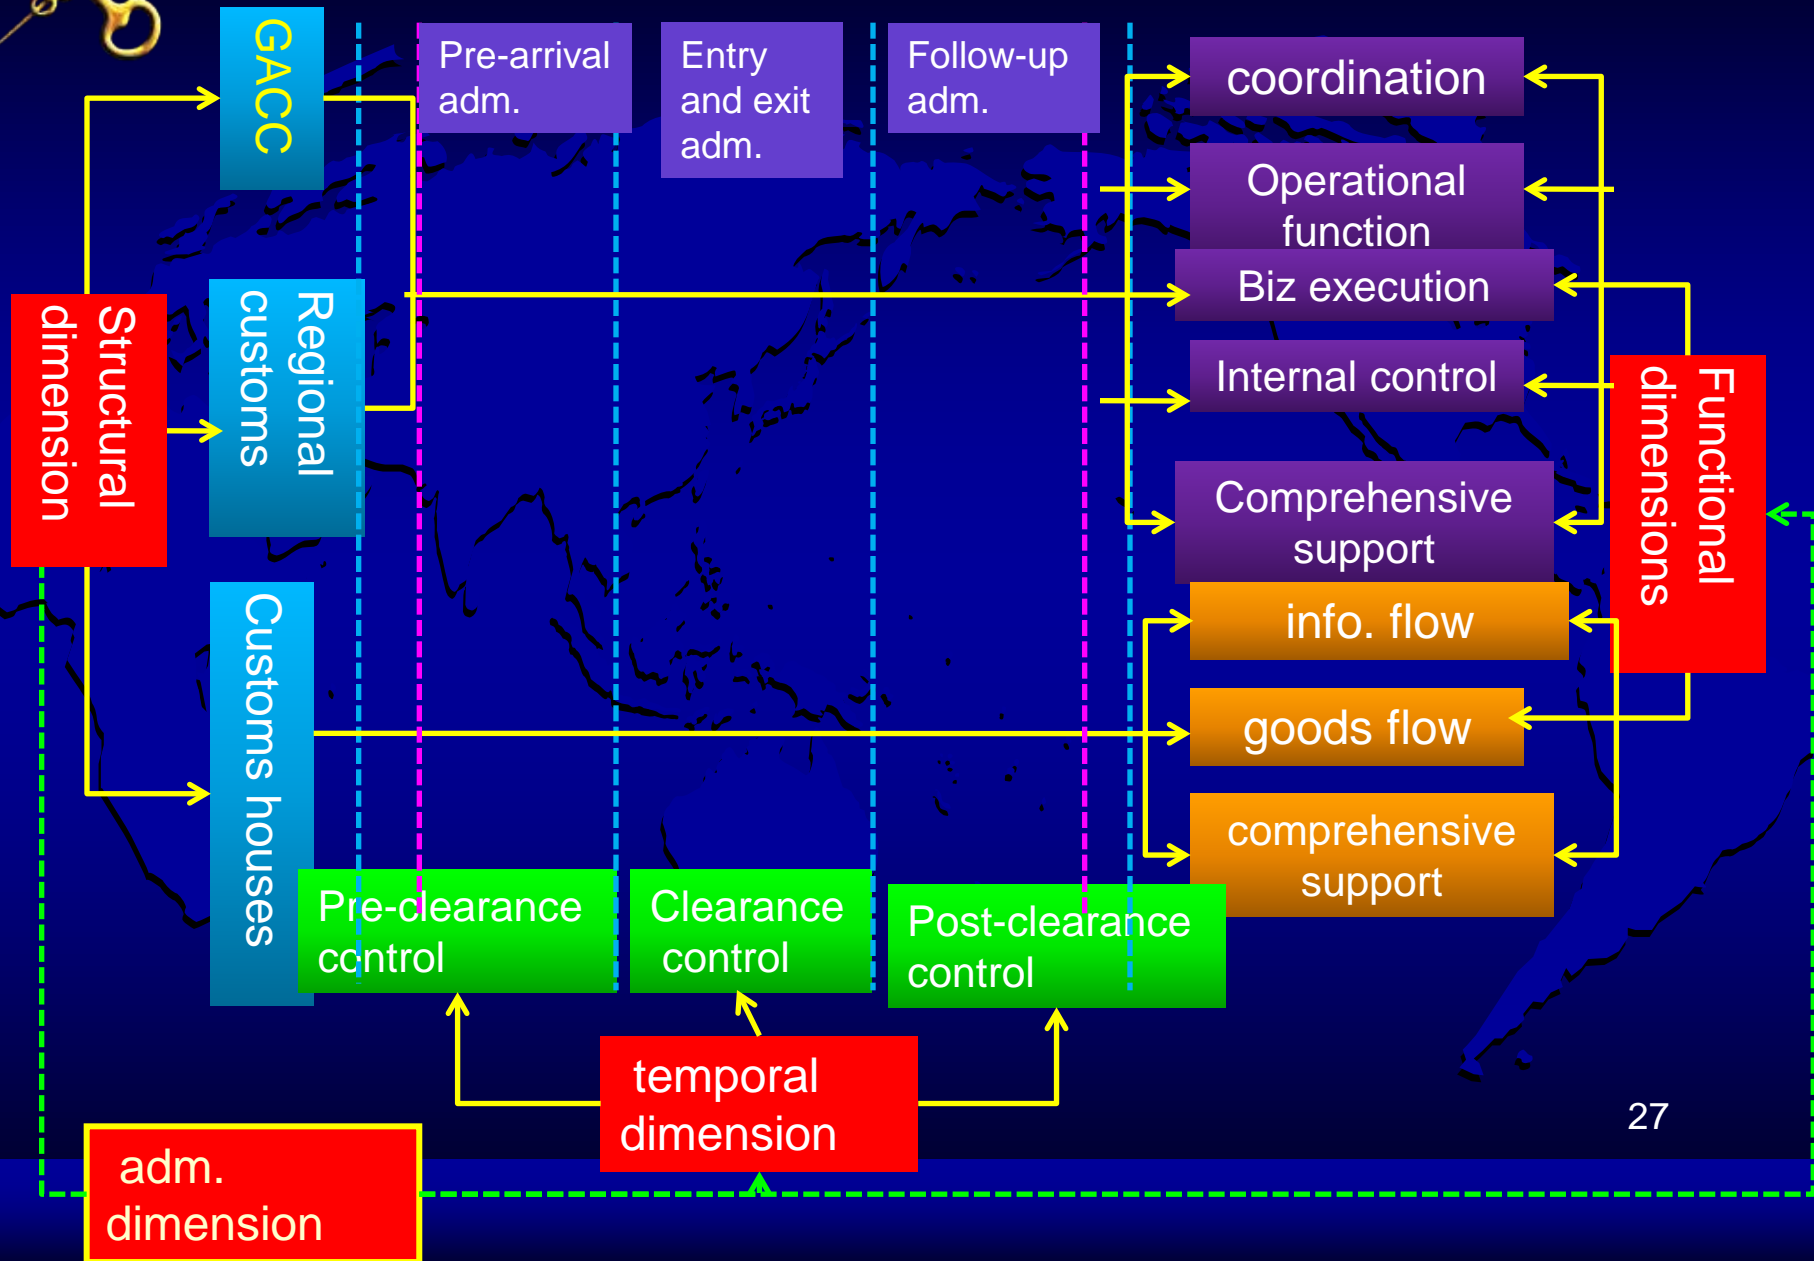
GACC

Pre-arrival adm.

Entry and exit adm.

Follow-up adm.

coordination

Operational function

Biz execution

Internal control

Comprehensive support

Structural dimension

Regional customs

Customs houses

Functional dimensions

info. flow

goods flow

comprehensive support

Pre-clearance control

Clearance control

Post-clearance control

temporal dimension

27

adm. dimension